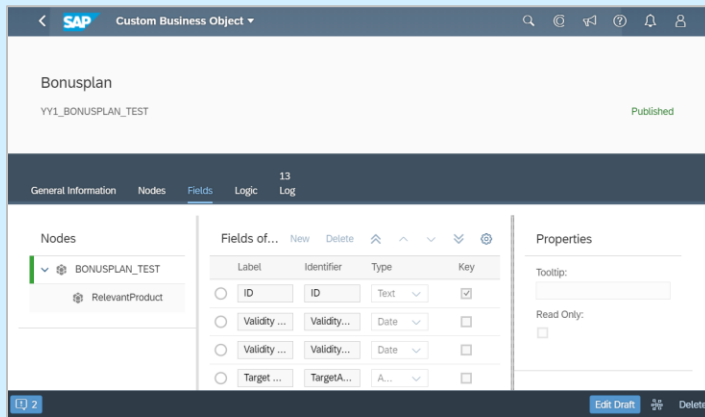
SAP Custom Business Object

Bonusplan

YY1_BONUSPLAN_TEST

Published

General Information Nodes Fields Logic 13 Log

Nodes

BONUSPLAN_TEST

RelevantProduct

Fields of... New Delete

| Label | Identifier | Type | Key |
|---|---|---|---|
| ID | ID | Text | ☑ |
| Validity ... | Validity... | Date | ☐ |
| Validity ... | Validity... | Date | ☐ |
| Target ... | TargetA... | A... | ☐ |

Properties

Tooltip:

Read Only:

2

Edit Draft Delete